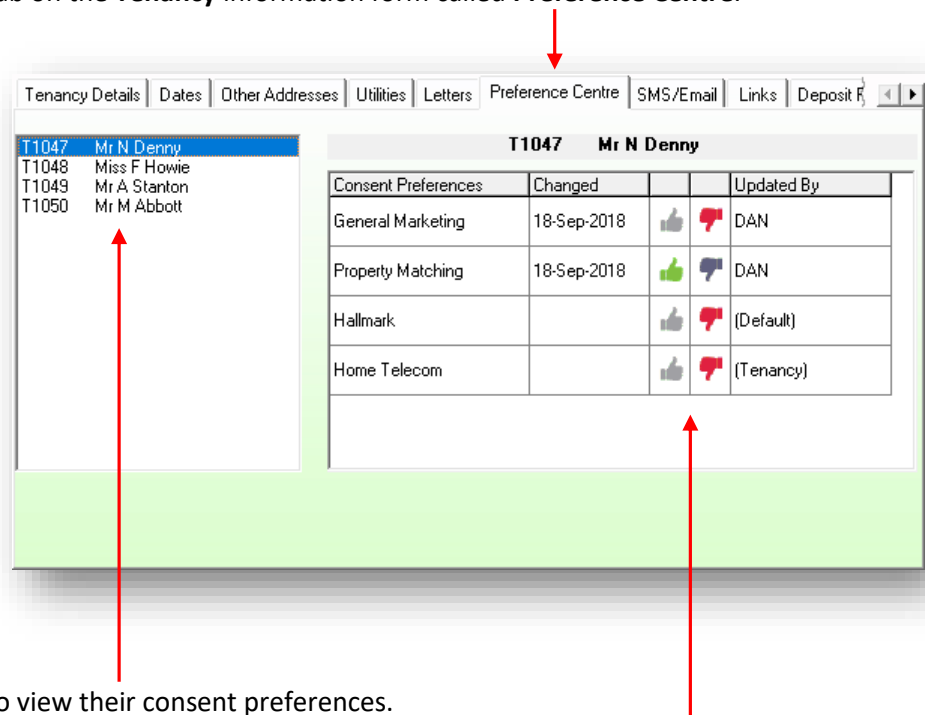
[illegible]ab on the **Tenancy** information form called **Preference Centre**.

Tenancy Details | Dates | Other Addresses | Utilities | Letters | Preference Centre | SMS/Email | Links | Deposit R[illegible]

T1047 Mr N Denny
T1048 Miss F Howie
T1049 Mr A Stanton
T1050 Mr M Abbott

T1047 Mr N Denny

| Consent Preferences | Changed | | | Updated By |
|---|---|---|---|---|
| General Marketing | 18-Sep-2018 | | | DAN |
| Property Matching | 18-Sep-2018 | | | DAN |
| Hallmark | | | | (Default) |
| Home Telecom | | | | (Tenancy) |

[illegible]o view their consent preferences.